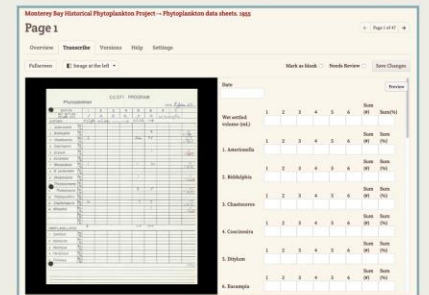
Monterey Bay Historical Phytoplankton Project → Phytoplankton data sheets. 1955

Page 1

Page 1 of 87

Overview Transcribe Versions Help Settings

Fullscreen Image at the left

Mark as blank Needs Review Save Changes

Review

CCOFI PROGRAM

Phytoplankton

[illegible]

Date

Wet settled volume (mL) 1 2 3 4 5 6 Sum (#) Sum(%)

1. Asterionella 1 2 3 4 5 6 Sum (#) Sum (%)

2. Biddulphia 1 2 3 4 5 6 Sum (#) Sum (%)

3. Chaetoceros 1 2 3 4 5 6 Sum (#) Sum (%)

4. Coscinosira 1 2 3 4 5 6 Sum (#) Sum (%)

5. Ditylum 1 2 3 4 5 6 Sum (#) Sum (%)

6. Eucampia